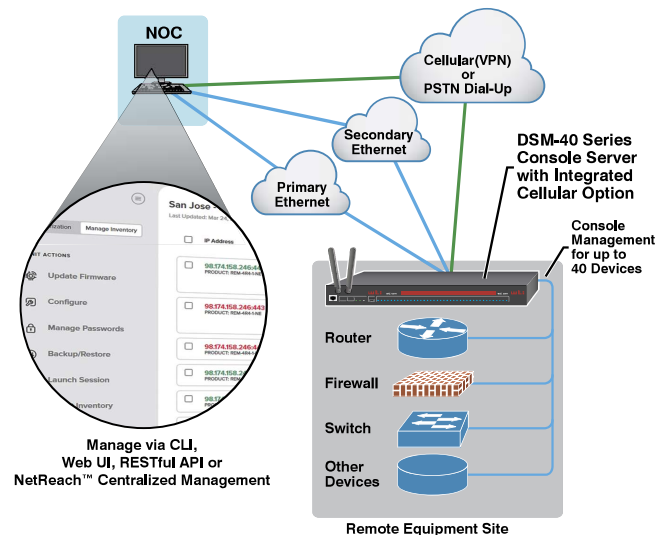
NOC

Cellular(VPN) or PSTN Dial-Up

Secondary Ethernet

Primary Ethernet

DSM-40 Series Console Server with Integrated Cellular Option

Console Management for up to 40 Devices

San Jose's
Last Updated: Mar 3

stration
Manage Inventory

IP Address

98.174.158.246:44
PRODUCT: REM-4R4-1ABE

98.174.158.246:443
PRODUCT: REM-4R4-1ABE

98.174.158.246:4
PRODUCT: REM-4R4-1ABE

98.174.158.2
PRODUCT: REM-4R4-1ABE

98.17
PRODUCT: REM-4R4-1

T ACTIONS

Update Firmware

Configure

Manage Passwords

Backup/Restore

Launch Session

Inventory

Router

Firewall

Switch

Other Devices

Manage via CLI, Web UI, RESTful API or NetReach™ Centralized Management

Remote Equipment Site